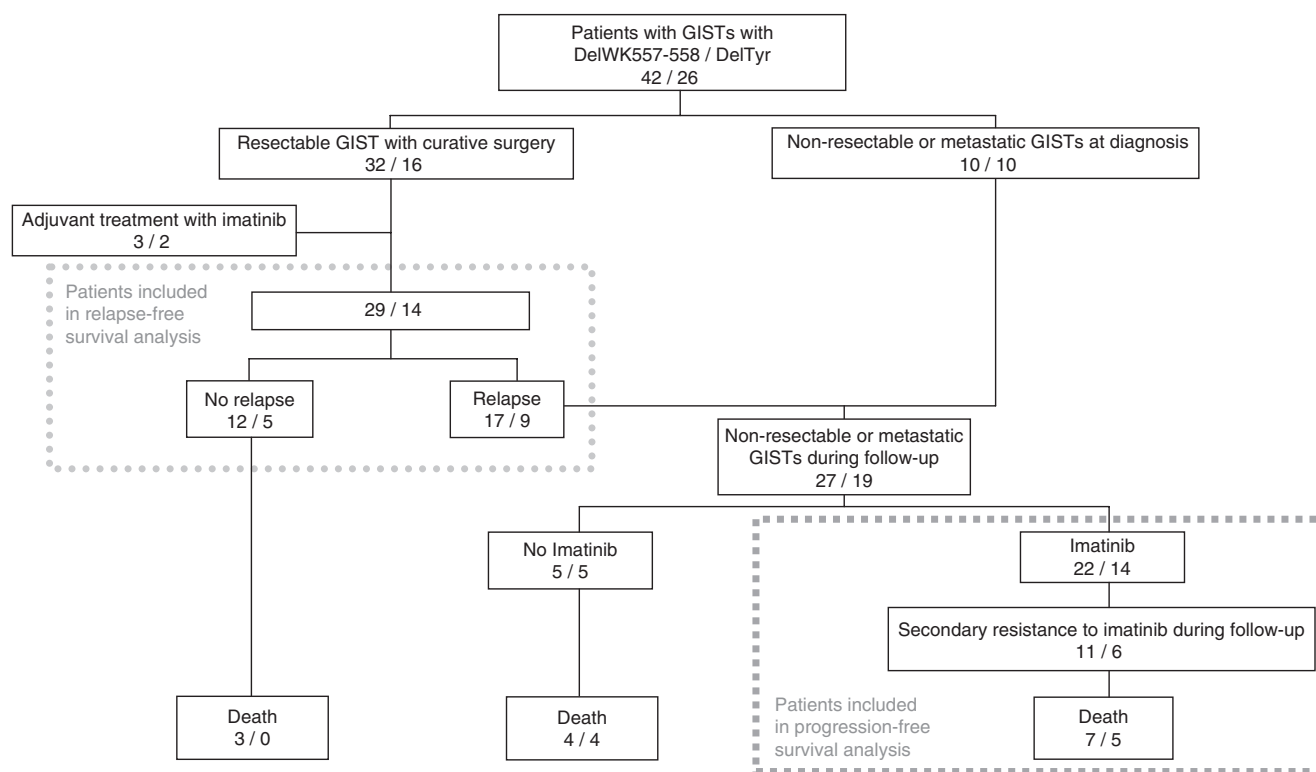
Patients with GISTs with DelWK557-558 / DelTyr
42 / 26

Resectable GIST with curative surgery
32 / 16

Non-resectable or metastatic GISTs at diagnosis
10 / 10

Adjuvant treatment with imatinib
3 / 2

Patients included in relapse-free survival analysis

29 / 14

No relapse
12 / 5

Relapse
17 / 9

Non-resectable or metastatic GISTs during follow-up
27 / 19

No Imatinib
5 / 5

Imatinib
22 / 14

Secondary resistance to imatinib during follow-up
11 / 6

Death
3 / 0

Death
4 / 4

Patients included in progression-free survival analysis

Death
7 / 5